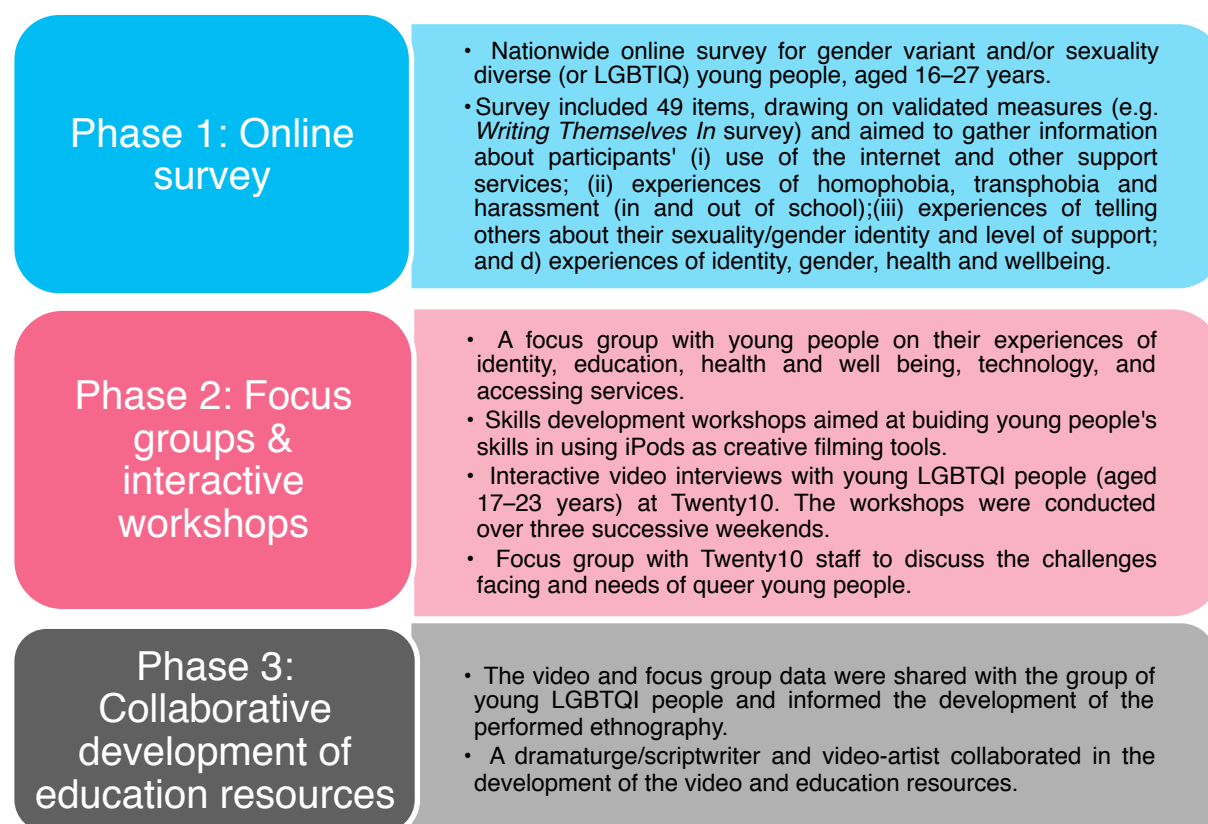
Phase 1: Online survey

• Nationwide online survey for gender variant and/or sexuality diverse (or LGBTIQ) young people, aged 16–27 years.

• Survey included 49 items, drawing on validated measures (e.g. *Writing Themselves In* survey) and aimed to gather information about participants' (i) use of the internet and other support services; (ii) experiences of homophobia, transphobia and harassment (in and out of school);(iii) experiences of telling others about their sexuality/gender identity and level of support; and d) experiences of identity, gender, health and wellbeing.

Phase 2: Focus groups & interactive workshops

• A focus group with young people on their experiences of identity, education, health and well being, technology, and accessing services.

• Skills development workshops aimed at buiding young people's skills in using iPods as creative filming tools.

• Interactive video interviews with young LGBTQI people (aged 17–23 years) at Twenty10. The workshops were conducted over three successive weekends.

• Focus group with Twenty10 staff to discuss the challenges facing and needs of queer young people.

Phase 3: Collaborative development of education resources

• The video and focus group data were shared with the group of young LGBTQI people and informed the development of the performed ethnography.

• A dramaturge/scriptwriter and video-artist collaborated in the development of the video and education resources.